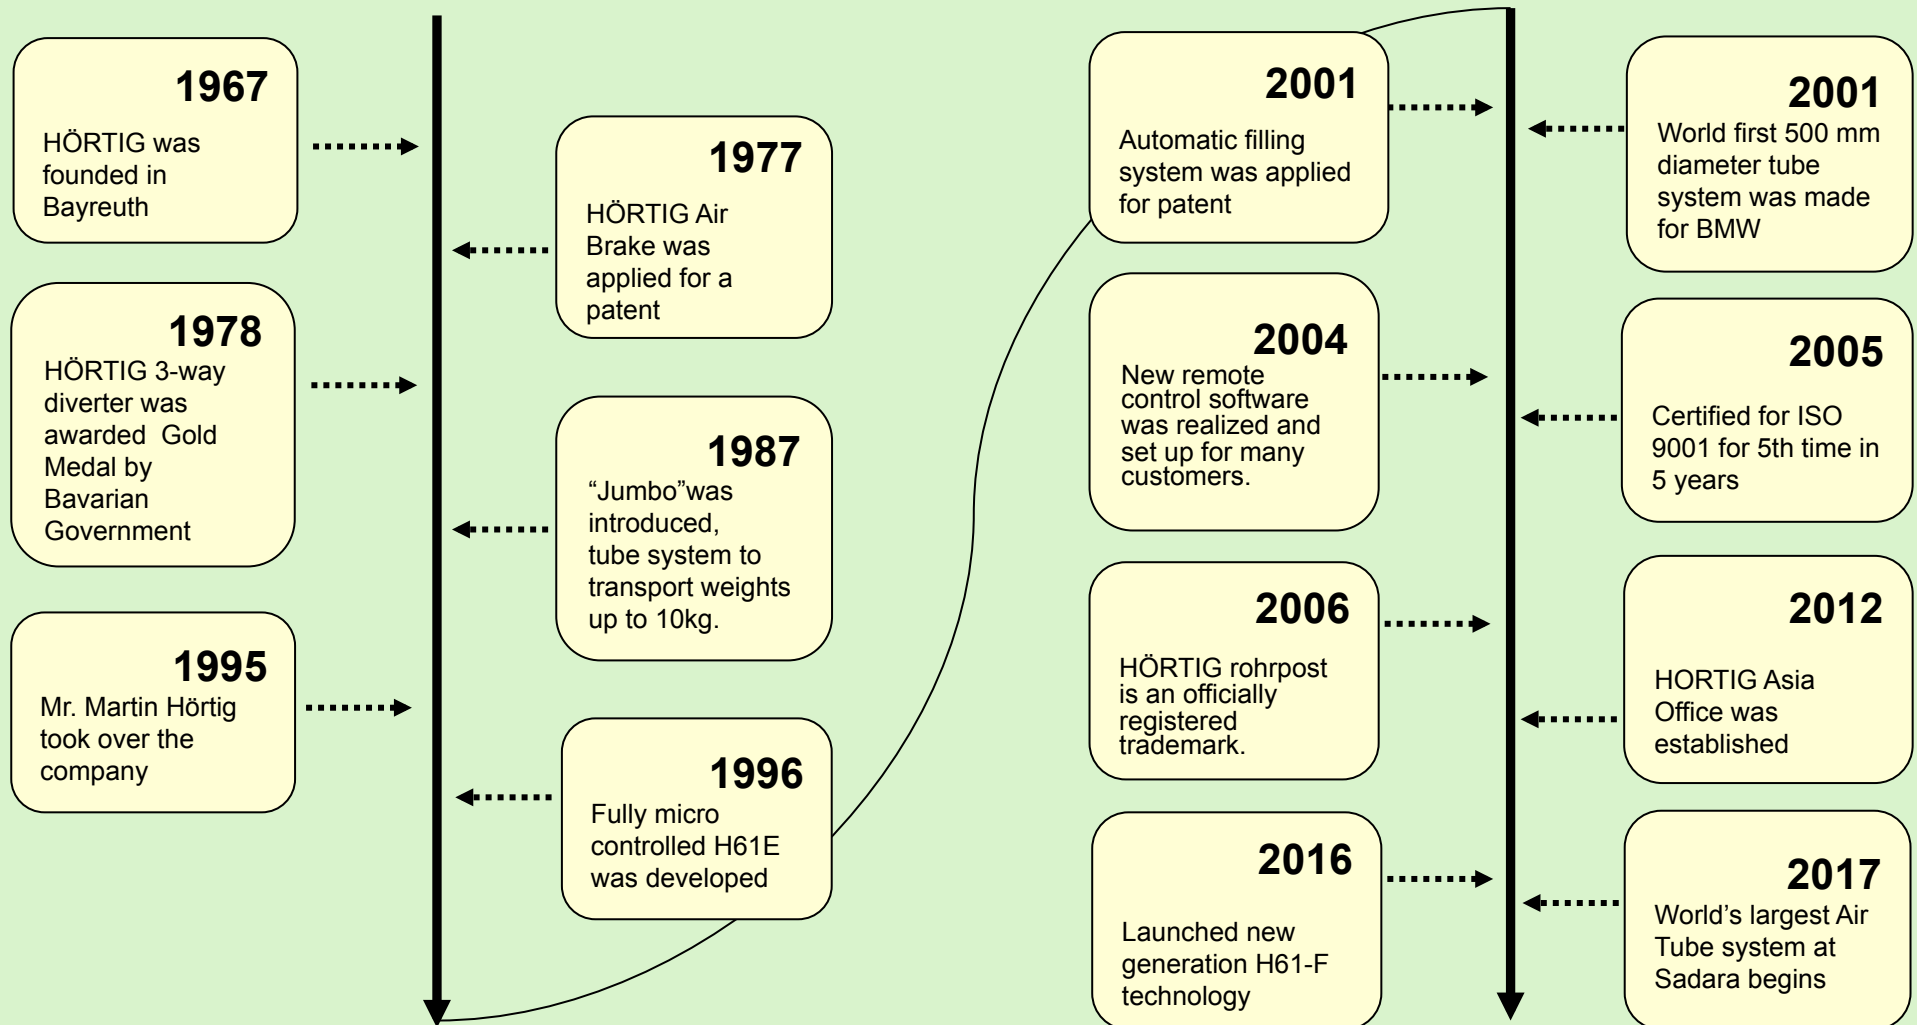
1967
HÖRTIG was founded in Bayreuth

1977
HÖRTIG Air Brake was applied for a patent

1978
HÖRTIG 3-way diverter was awarded  Gold Medal by Bavarian Government

1987
“Jumbo”was introduced, tube system to transport weights up to 10kg.

1995
Mr. Martin Hörtig took over the company

1996
Fully micro controlled H61E was developed

2001
Automatic filling system was applied for patent

2001
World first 500 mm diameter tube system was made for BMW

2004
New remote control software was realized and set up for many customers.

2005
Certified for ISO 9001 for 5th time in 5 years

2006
HÖRTIG rohrpost is an officially registered trademark.

2012
HORTIG Asia Office was established

2016
Launched new generation H61-F technology

2017
World’s largest Air Tube system at Sadara begins